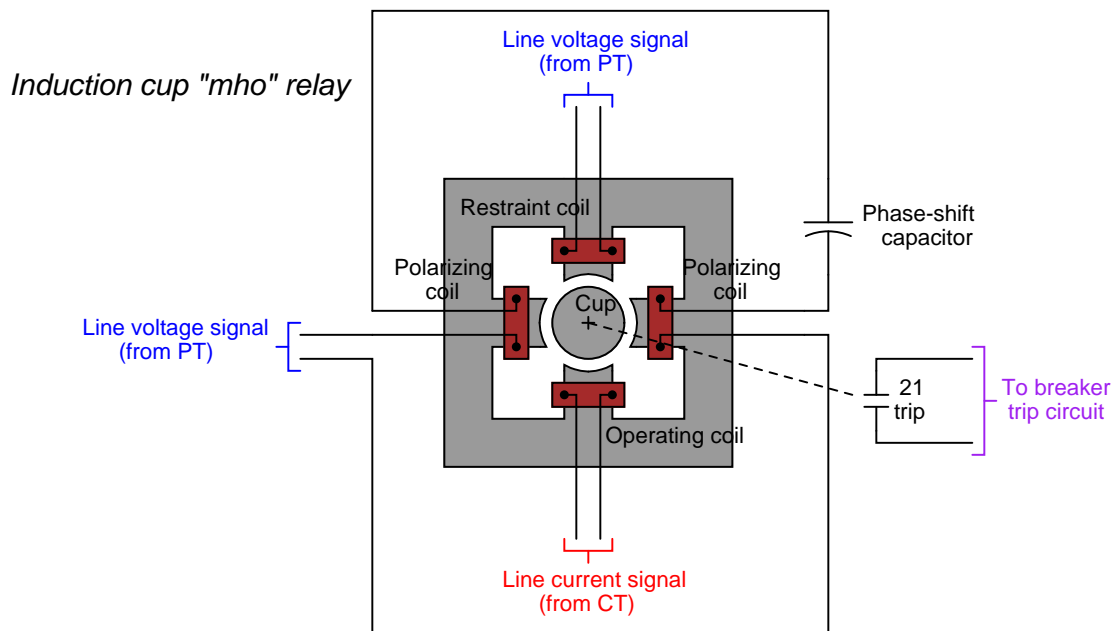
Induction cup "mho" relay

Line voltage signal
(from PT)

Restraint coil

Phase-shift capacitor

Polarizing coil

Polarizing coil

Cup

Line voltage signal
(from PT)

21
trip

To breaker trip circuit

Operating coil

Line current signal
(from CT)